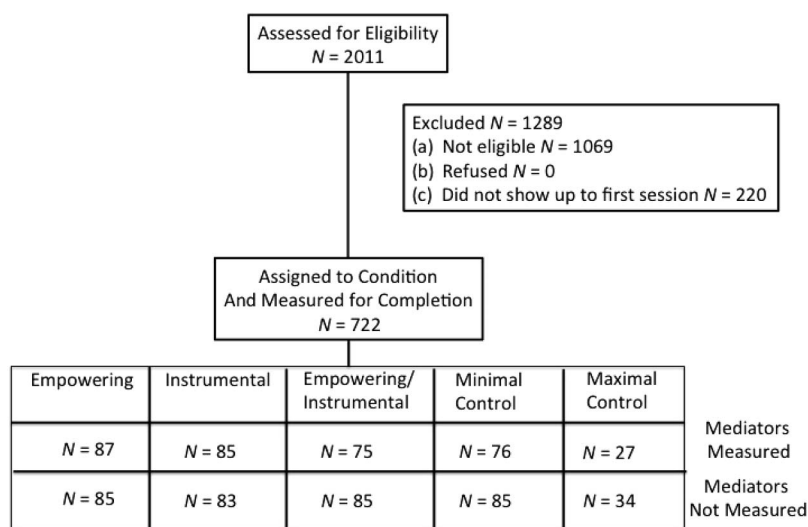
Assessed for Eligibility
$N = 2011$

Excluded $N = 1289$
(a) Not eligible $N = 1069$
(b) Refused $N = 0$
(c) Did not show up to first session $N = 220$

Assigned to Condition
And Measured for Completion
$N = 722$

| Empowering | Instrumental | Empowering/ Instrumental | Minimal Control | Maximal Control | |
|---|---|---|---|---|---|
| $N = 87$ | $N = 85$ | $N = 75$ | $N = 76$ | $N = 27$ | Mediators Measured |
| $N = 85$ | $N = 83$ | $N = 85$ | $N = 85$ | $N = 34$ | Mediators Not Measured |